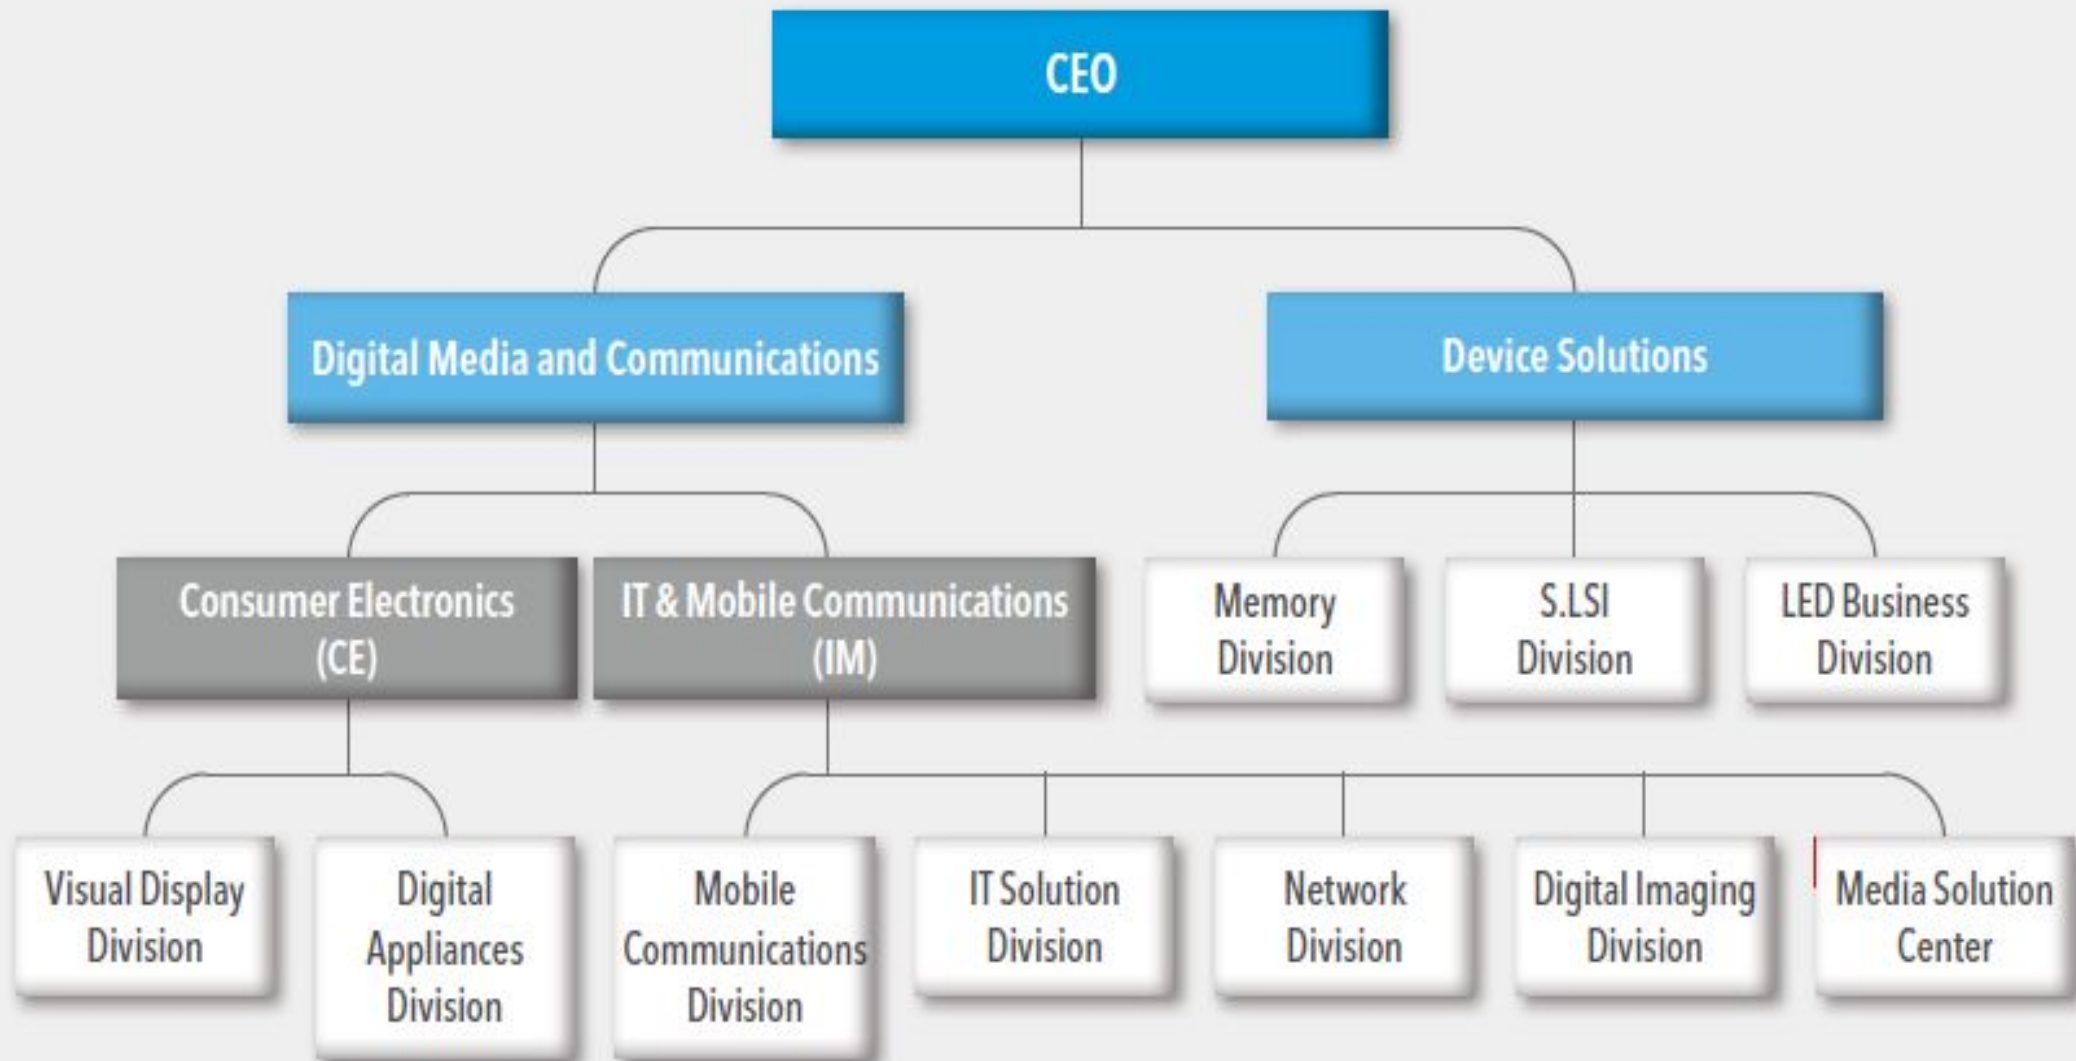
CEO

Digital Media and Communications

Device Solutions

Consumer Electronics (CE)

IT & Mobile Communications (IM)

Memory Division

S.LSI Division

LED Business Division

Visual Display Division

Digital Appliances Division

Mobile Communications Division

IT Solution Division

Network Division

Digital Imaging Division

Media Solution Center